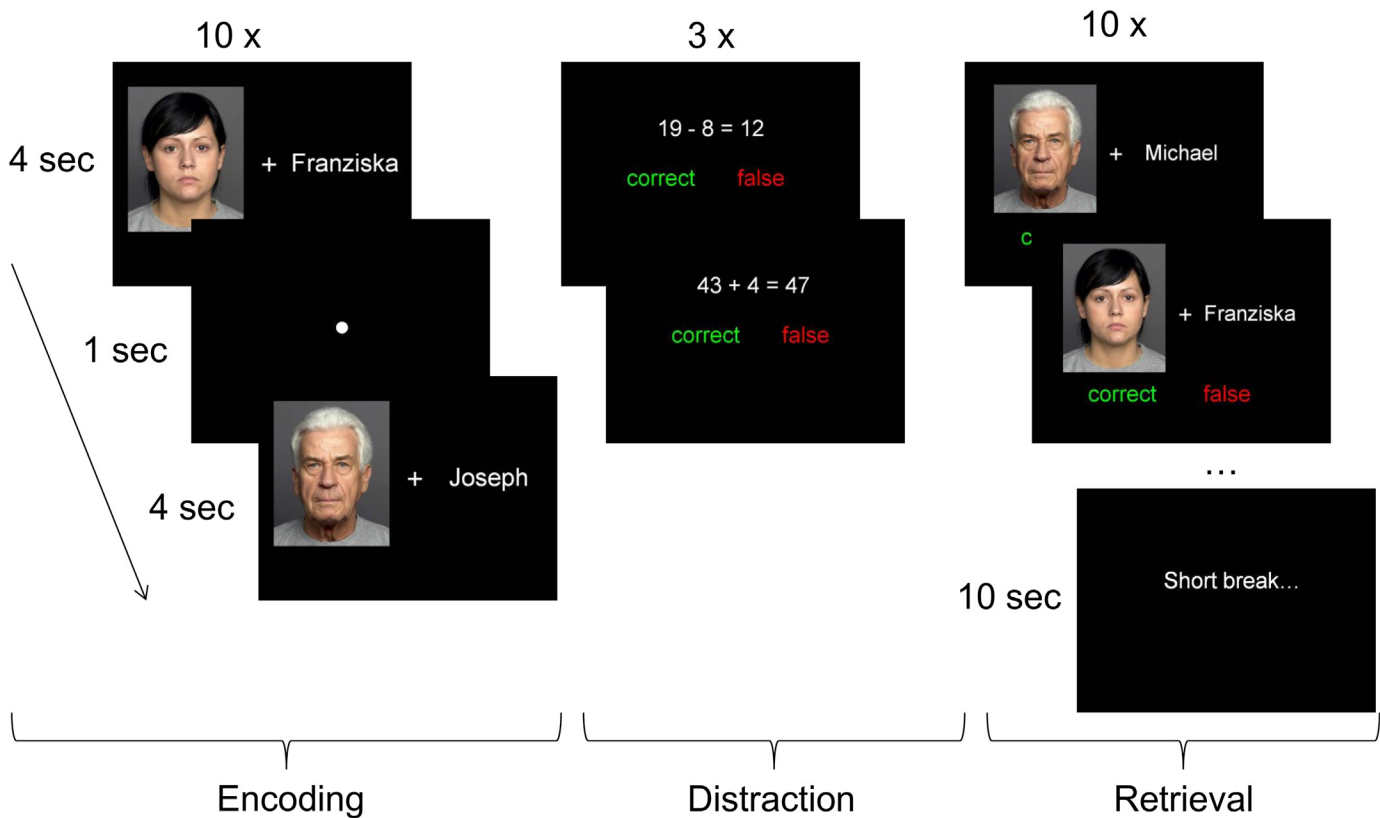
10 x

4 sec

+ Franziska

1 sec

4 sec

+ Joseph

3 x

19 - 8 = 12

correct false

43 + 4 = 47

correct false

10 x

+ Michael

c

+ Franziska

correct false

…

10 sec

Short break…

Encoding

Distraction

Retrieval